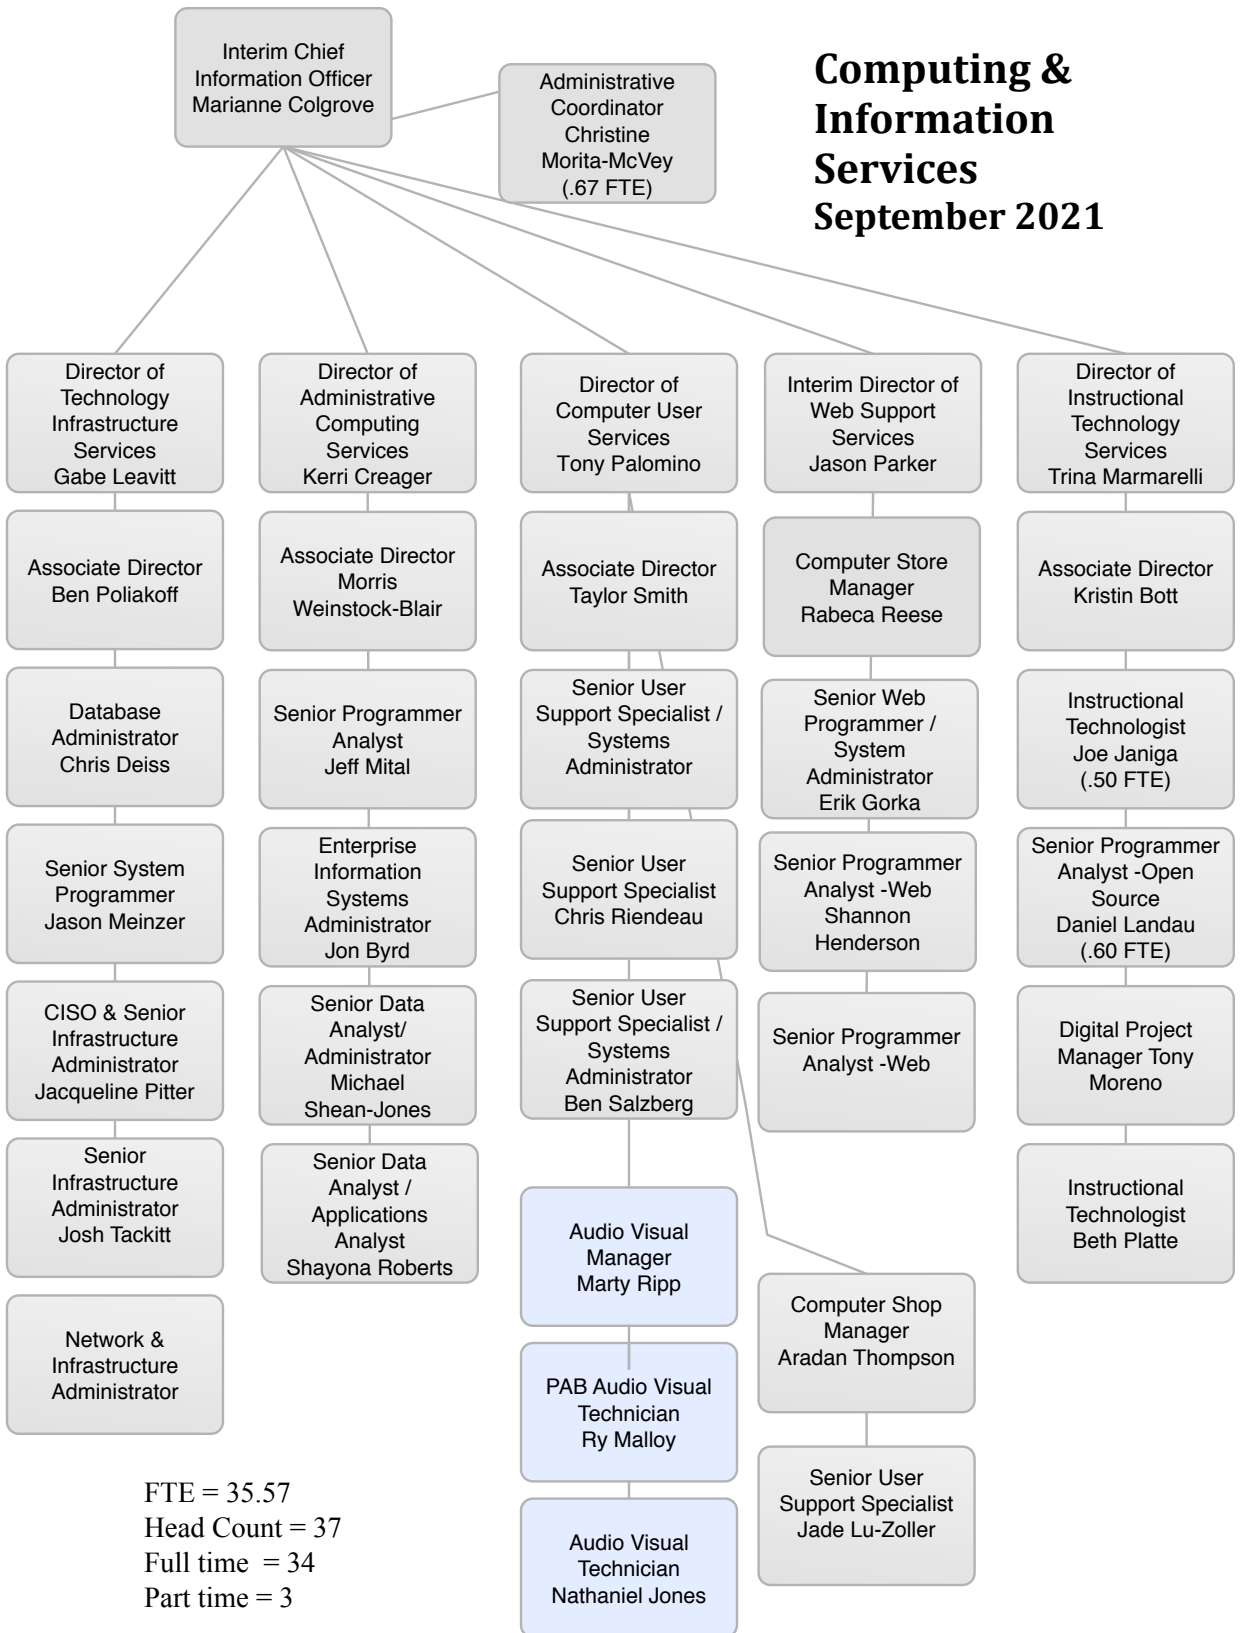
Interim Chief Information Officer Marianne Colgrove

Administrative Coordinator Christine Morita-McVey (.67 FTE)

Computing & Information Services September 2021

Director of Technology Infrastructure Services Gabe Leavitt

Associate Director Ben Poliakoff

Database Administrator Chris Deiss

Senior System Programmer Jason Meinzer

CISO & Senior Infrastructure Administrator Jacqueline Pitter

Senior Infrastructure Administrator Josh Tackitt

Network & Infrastructure Administrator

Director of Administrative Computing Services Kerri Creager

Associate Director Morris Weinstock-Blair

Senior Programmer Analyst Jeff Mital

Enterprise Information Systems Administrator Jon Byrd

Senior Data Analyst/ Administrator Michael Shean-Jones

Senior Data Analyst / Applications Analyst Shayona Roberts

Director of Computer User Services Tony Palomino

Associate Director Taylor Smith

Senior User Support Specialist / Systems Administrator

Senior User Support Specialist Chris Riendeau

Senior User Support Specialist / Systems Administrator Ben Salzberg

Audio Visual Manager Marty Ripp

PAB Audio Visual Technician Ry Malloy

Audio Visual Technician Nathaniel Jones

Interim Director of Web Support Services Jason Parker

Computer Store Manager Rabeca Reese

Senior Web Programmer / System Administrator Erik Gorka

Senior Programmer Analyst -Web Shannon Henderson

Senior Programmer Analyst -Web

Computer Shop Manager Aradan Thompson

Senior User Support Specialist Jade Lu-Zoller

Director of Instructional Technology Services Trina Marmarelli

Associate Director Kristin Bott

Instructional Technologist Joe Janiga (.50 FTE)

Senior Programmer Analyst -Open Source Daniel Landau (.60 FTE)

Digital Project Manager Tony Moreno

Instructional Technologist Beth Platte

FTE = 35.57
Head Count = 37
Full time = 34
Part time = 3